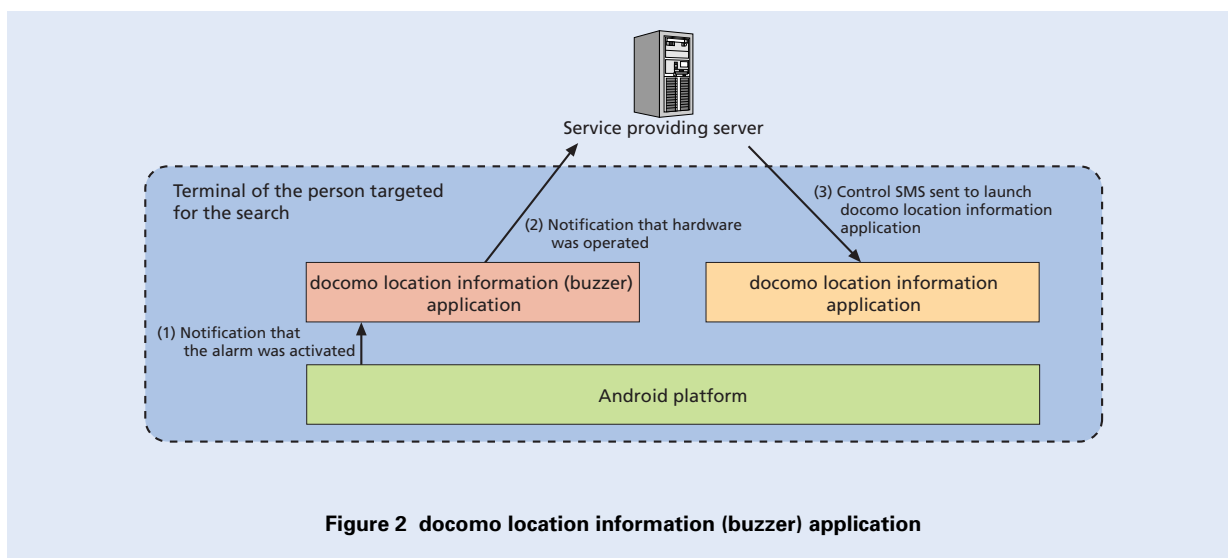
Service providing server

Terminal of the person targeted for the search

(2) Notification that hardware was operated

(3) Control SMS sent to launch docomo location information application

docomo location information (buzzer) application

docomo location information application

(1) Notification that the alarm was activated

Android platform

Figure 2 docomo location information (buzzer) application